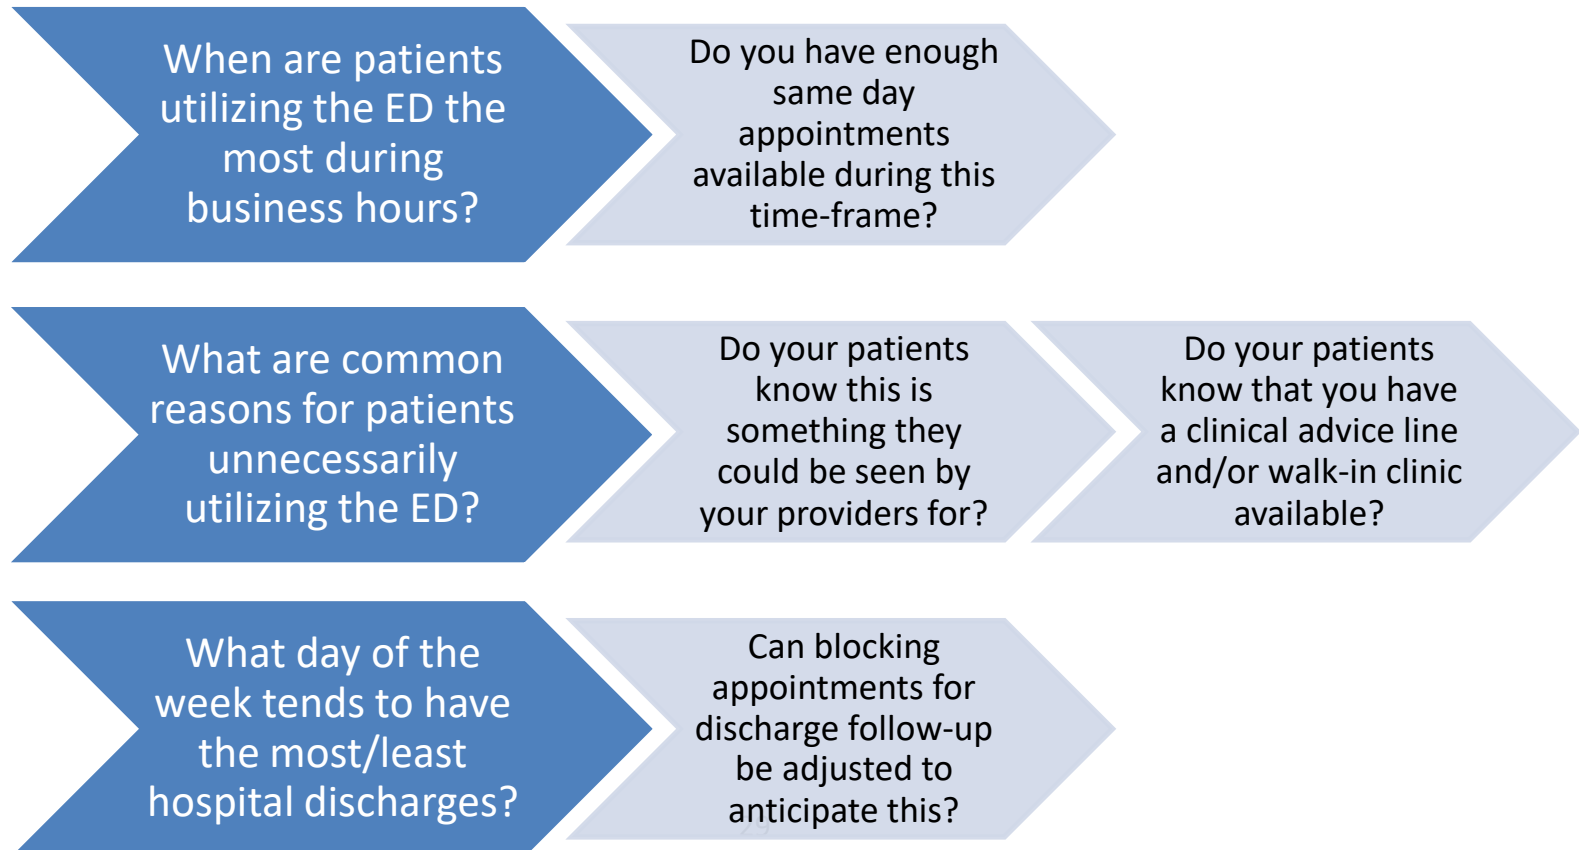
When are patients utilizing the ED the most during business hours?

Do you have enough same day appointments available during this time-frame?

What are common reasons for patients unnecessarily utilizing the ED?

Do your patients know this is something they could be seen by your providers for?

Do your patients know that you have a clinical advice line and/or walk-in clinic available?

What day of the week tends to have the most/least hospital discharges?

Can blocking appointments for discharge follow-up be adjusted to anticipate this?

29